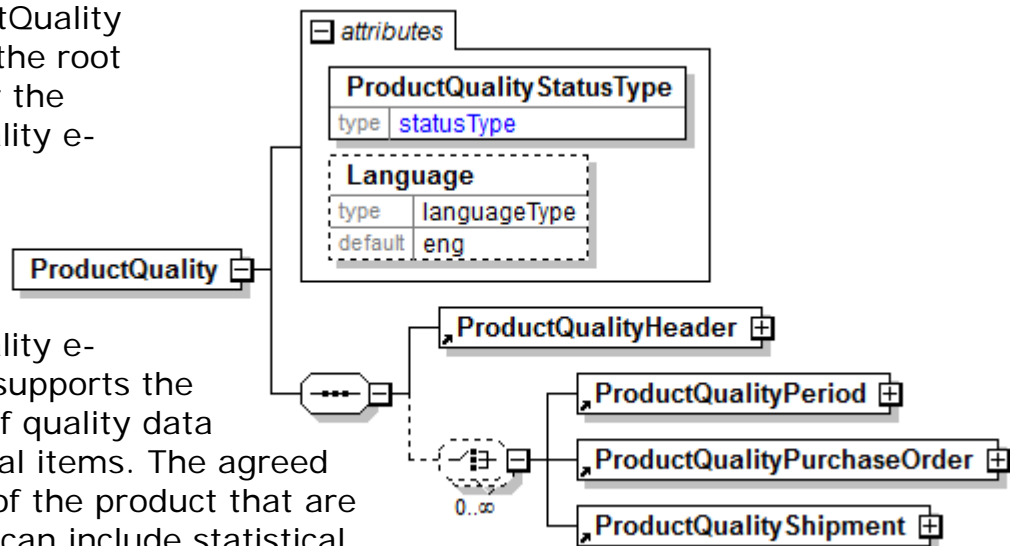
tQuality
the root
the
lity e-

attributes

ProductQualityStatusType
type statusType

Language
type languageType
default eng

ProductQuality

lity e-
supports the
f quality data
al items. The agreed
of the product that are
can include statistical

ProductQualityHeader

ProductQualityPeriod

ProductQualityPurchaseOrder

ProductQualityShipment

0..∞